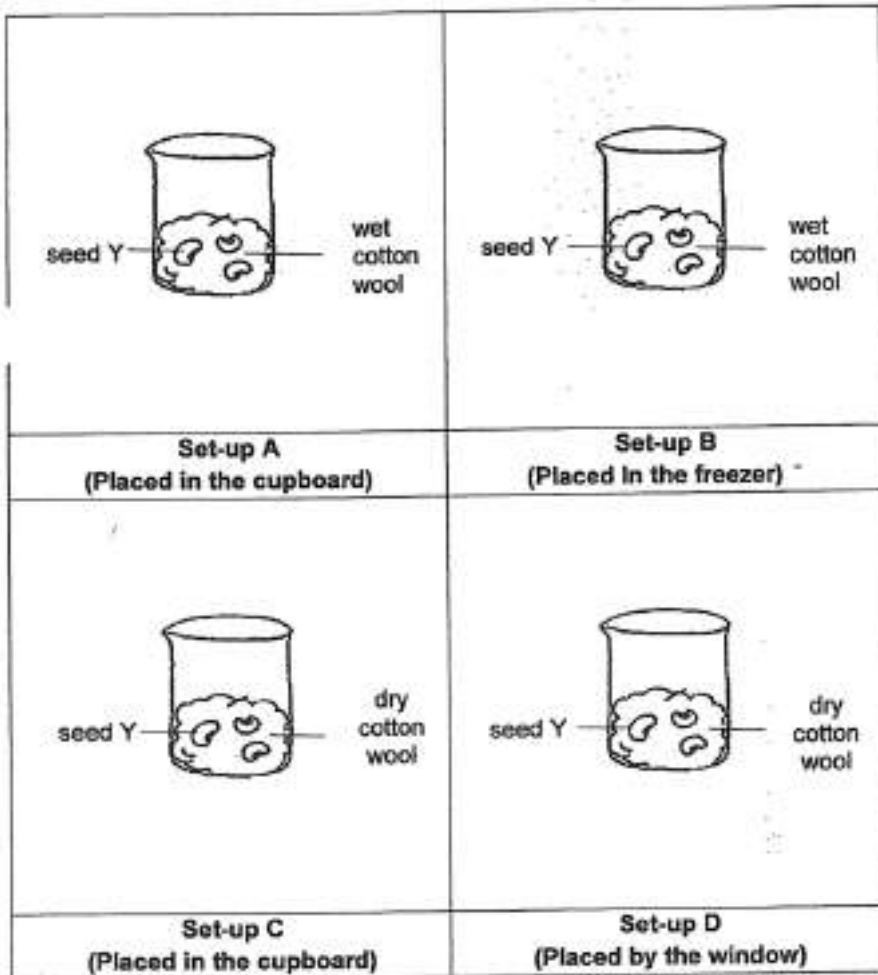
| seed Y wet cotton wool | seed Y wet cotton wool |
|---|---|
| **Set-up A (Placed in the cupboard)** | **Set-up B (Placed in the freezer)** |
| seed Y dry cotton wool | seed Y dry cotton wool |
| **Set-up C (Placed in the cupboard)** | **Set-up D (Placed by the window)** |